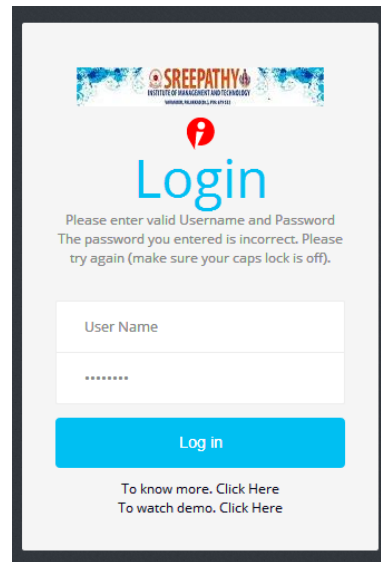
SREEPATHY
INSTITUTE OF MANAGEMENT AND TECHNOLOGY
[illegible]

Login

Please enter valid Username and Password
The password you entered is incorrect. Please try again (make sure your caps lock is off).

User Name

••••••••

Log in

To know more. Click Here
To watch demo. Click Here